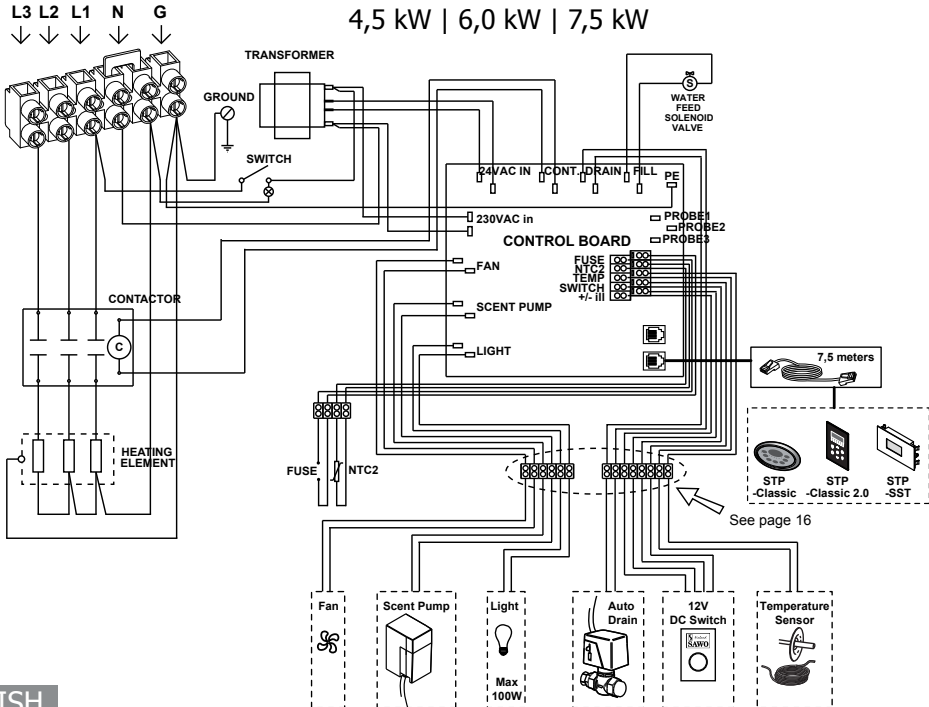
L3 L2 L1 N G

4,5 kW | 6,0 kW | 7,5 kW

TRANSFORMER

GROUND

SWITCH

S
WATER FEED SOLENOID VALVE

24VAC IN CONT. DRAIN FILL PE

230VAC in

PROBE1
PROBE2
PROBE3

CONTROL BOARD

FAN

FUSE
NTC2
TEMP
SWITCH
+/- ill

CONTACTOR

C

SCENT PUMP

LIGHT

7,5 meters

HEATING ELEMENT

FUSE

NTC2

STP -Classic

STP -Classic 2.0

STP -SST

See page 16

Fan

Scent Pump

Light

Max 100W

Auto Drain

12V DC Switch

SAWO

Temperature Sensor

ISH